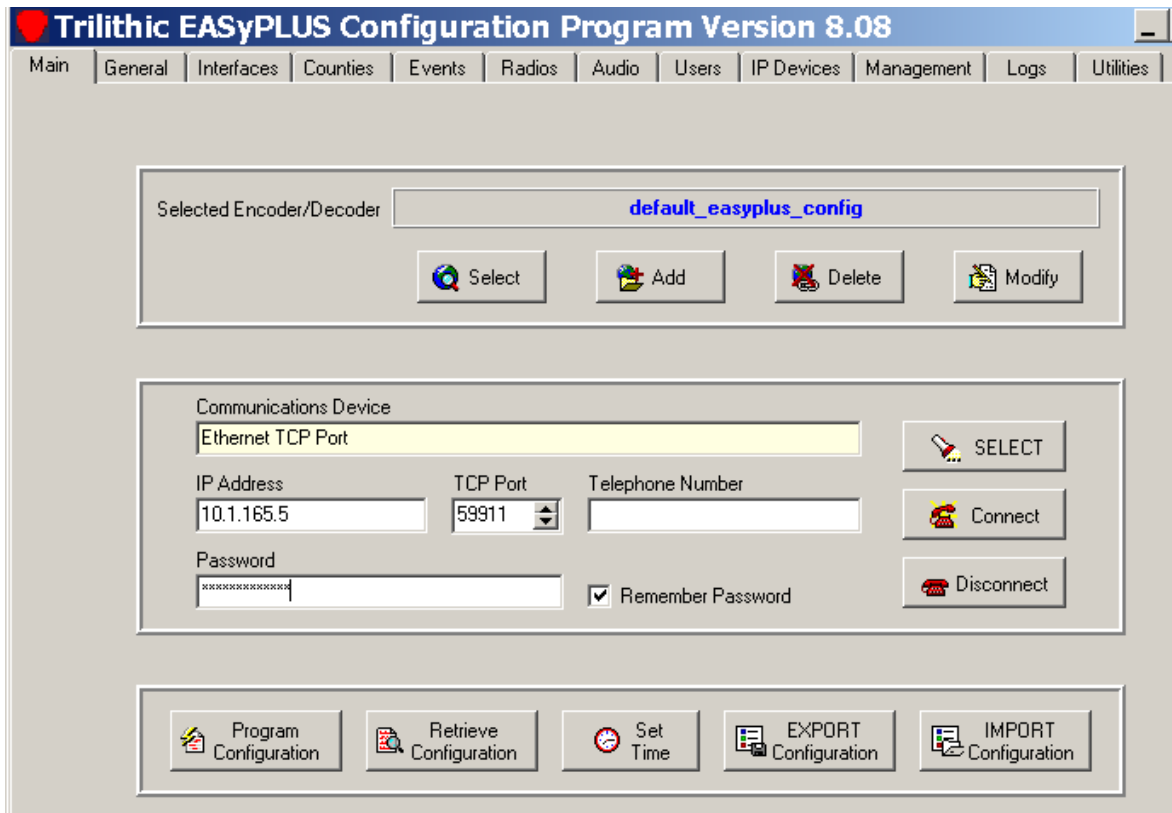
Trilithic EASyPLUS Configuration Program Version 8.08

Main | General | Interfaces | Counties | Events | Radios | Audio | Users | IP Devices | Management | Logs | Utilities

Selected Encoder/Decoder default_easyplus_config

Select Add Delete Modify

Communications Device
Ethernet TCP Port

SELECT

IP Address
10.1.165.5

TCP Port
59911

Telephone Number

Connect

Password
*************

Remember Password

Disconnect

Program Configuration

Retrieve Configuration

Set Time

EXPORT Configuration

IMPORT Configuration